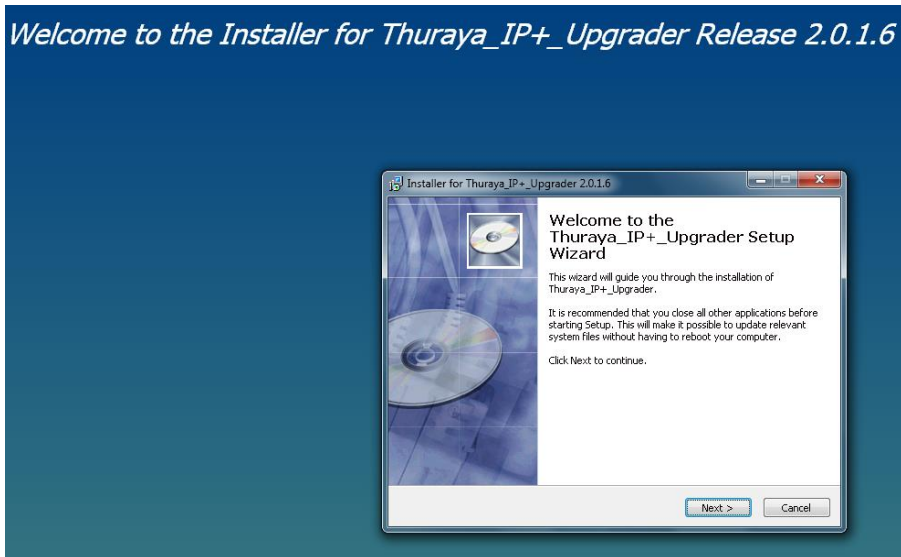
Welcome to the Installer for Thuraya_IP+_Upgrader Release 2.0.1.6

Installer for Thuraya_IP+_Upgrader 2.0.1.6

Welcome to the Thuraya_IP+_Upgrader Setup Wizard

This wizard will guide you through the installation of Thuraya_IP+_Upgrader.

It is recommended that you close all other applications before starting Setup. This will make it possible to update relevant system files without having to reboot your computer.

Click Next to continue.

Next >

Cancel